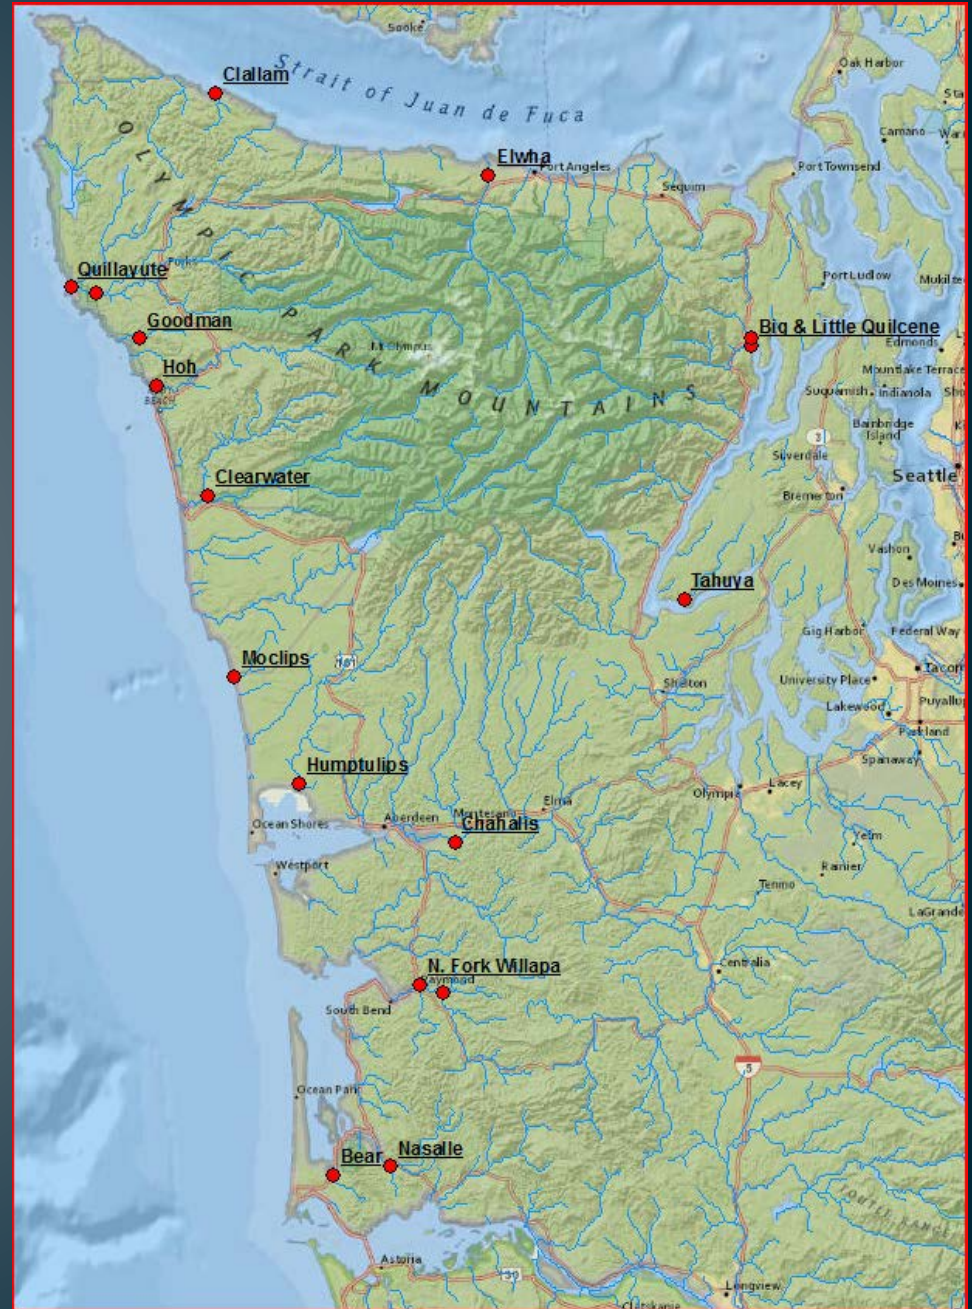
Sooke
Clallam
Strait of Juan de Fuca
Oak Harbor
Camano
Elwha
Port Angeles
Sequim
Port Townsend
OLYMPIC
Forks
Quillayute
Port Ludlow
Mukilteo
Goodman
PARK
Mt Olympus
Big & Little Quilcene
Edmonds
Hoh
Mountlake Terrace
MOUNTAINS
Suquamish
Indianola
Bainbridge Island
Silverdale
Seattle
Clearwater
Bremerton
Vashon
Tahuya
Des Moines
Gig Harbor
Federal Way
Moclips
101
Shelton
University Place
Lakewood
Puyallup
Parkland
Humptulips
Spanaway
Olympia
Lacey
Ocean Shores
Aberdeen
Montesano
Elma
Chehalis
Yelm
Westport
Rainier
Tenino
LaGrande
N. Fork Willapa
Centralia
Raymond
South Bend
5
Ocean Park
Bear
Nasalle
Astoria
Longview